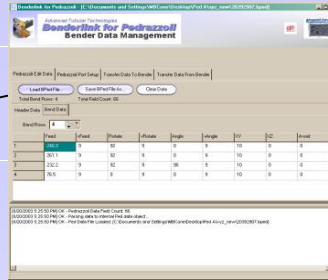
Benderlink for Pedrazzoli - [C:\Documents and Settings\WilComr\Desktop\Ped 4\uyc_new\20051907.bped]

Advanced Tubular Technologies
Benderlink for Pedrazzoli
Bender Data Management

Pedrazzoli Edit Data | Pedrazzoli Port Setup | Transfer Data To Bender | Transfer Data From Bender

Load BPed File... | Save BPed File As... | Clear Data

Total Bend Rows: 4 | Total Field Count: 66

Header Data | Bend Data

Bend Rows: 4

| | Feed | vFeed | Rotate | vRotate | Angle | vAngle | YY | VZ | Avoid |
|---|---|---|---|---|---|---|---|---|---|
| 1 | 298.0 | 9 | 92 | 9 | 0 | 9 | 10 | 0 | 0 |
| 2 | 351.1 | 9 | 92 | 9 | 0 | 9 | 10 | 0 | 0 |
| 3 | 232.2 | 9 | 92 | 9 | 90 | 9 | 10 | 0 | 0 |
| 4 | 78.5 | 9 | 0 | 9 | 0 | 9 | 10 | 0 | 0 |

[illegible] 5:26:50 PM OK - Pedrazzoli Data Field Count: 66
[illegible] 5:26:50 PM OK - Parsing data to internal field data object...
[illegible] 5:26:50 PM OK - Ped Data File Loaded (C:\Documents and Settings\WilComr\Desktop\Ped 4\uyc_new\20051907.bped)